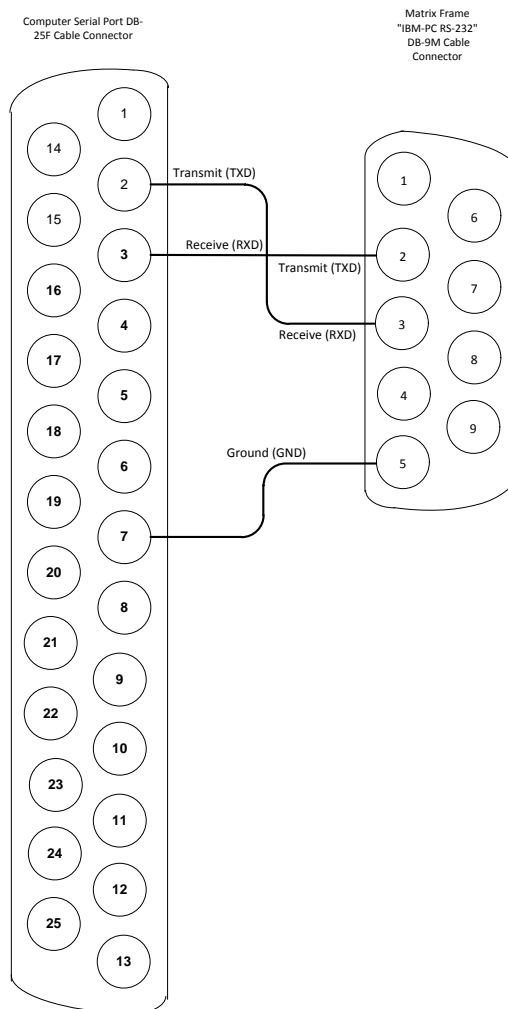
Computer Serial Port DB-25F Cable Connector

Matrix Frame "IBM-PC RS-232" DB-9M Cable Connector

1
14
2
Transmit (TXD)
15
3
Receive (RXD)
Transmit (TXD)
16
4
Receive (RXD)
17
5
18
6
Ground (GND)
19
7
20
8
21
9
22
10
23
11
24
12
25
13

1
6
2
7
3
8
4
9
5